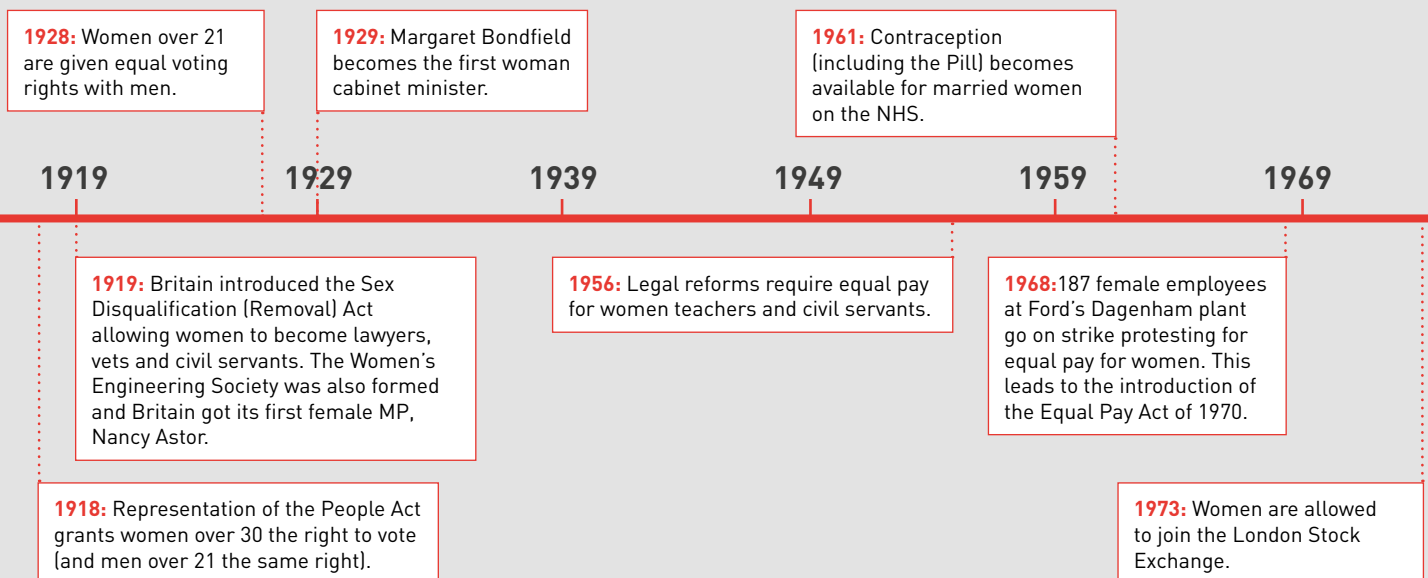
**1928:** Women over 21 are given equal voting rights with men.

**1929:** Margaret Bondfield becomes the first woman cabinet minister.

**1961:** Contraception (including the Pill) becomes available for married women on the NHS.

1919

1929

1939

1949

1959

1969

**1919:** Britain introduced the Sex Disqualification (Removal) Act allowing women to become lawyers, vets and civil servants. The Women's Engineering Society was also formed and Britain got its first female MP, Nancy Astor.

**1956:** Legal reforms require equal pay for women teachers and civil servants.

**1968:**187 female employees at Ford's Dagenham plant go on strike protesting for equal pay for women. This leads to the introduction of the Equal Pay Act of 1970.

**1918:** Representation of the People Act grants women over 30 the right to vote (and men over 21 the same right).

**1973:** Women are allowed to join the London Stock Exchange.